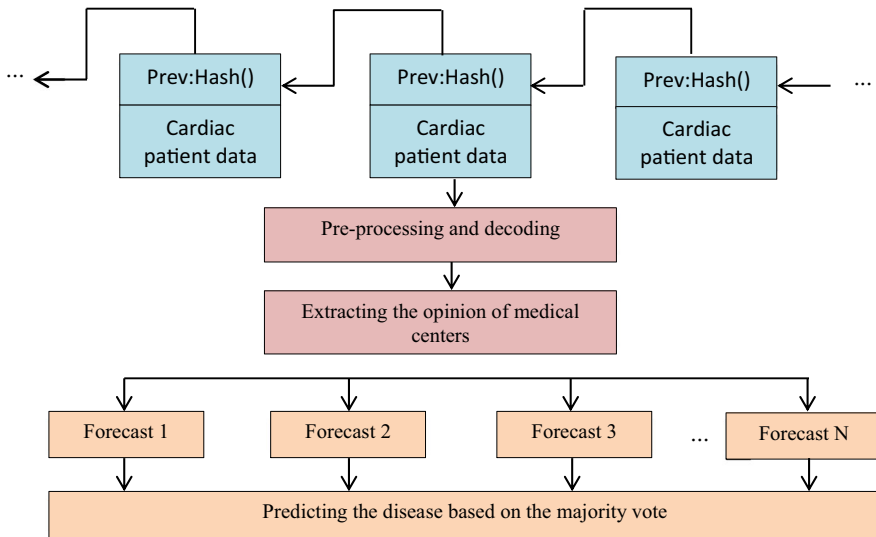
...

Prev:Hash()

Cardiac patient data

Prev:Hash()

Cardiac patient data

Prev:Hash()

Cardiac patient data

...

Pre-processing and decoding

Extracting the opinion of medical centers

Forecast 1

Forecast 2

Forecast 3

...

Forecast N

Predicting the disease based on the majority vote